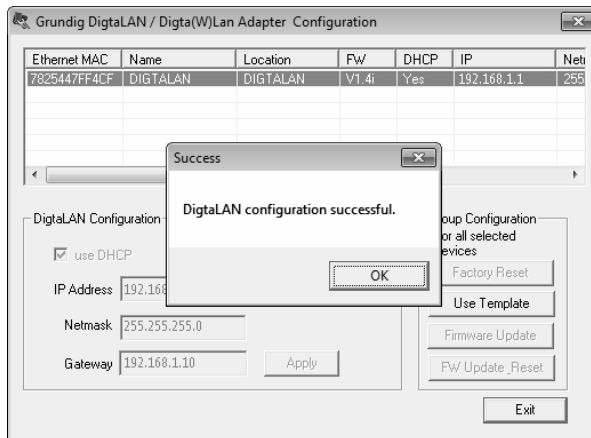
Grundig DigtaLAN / Digta(W)Lan Adapter Configuration

| Ethernet MAC | Name | Location | FW | DHCP | IP | Net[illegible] |
|---|---|---|---|---|---|---|
| 7825447FF4CF | DIGTALAN | DIGTALAN | V1.4i | Yes | 192.168.1.1 | 255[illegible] |

Success

DigtaLAN configuration successful.

OK

DigtaLAN Configuration

use DHCP

IP Address 192.168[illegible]

Netmask 255.255.255.0

Gateway 192.168.1.10

Apply

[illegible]oup Configuration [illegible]or all selected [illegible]evices

Factory Reset

Use Template

Firmware Update

FW Update_Reset

Exit